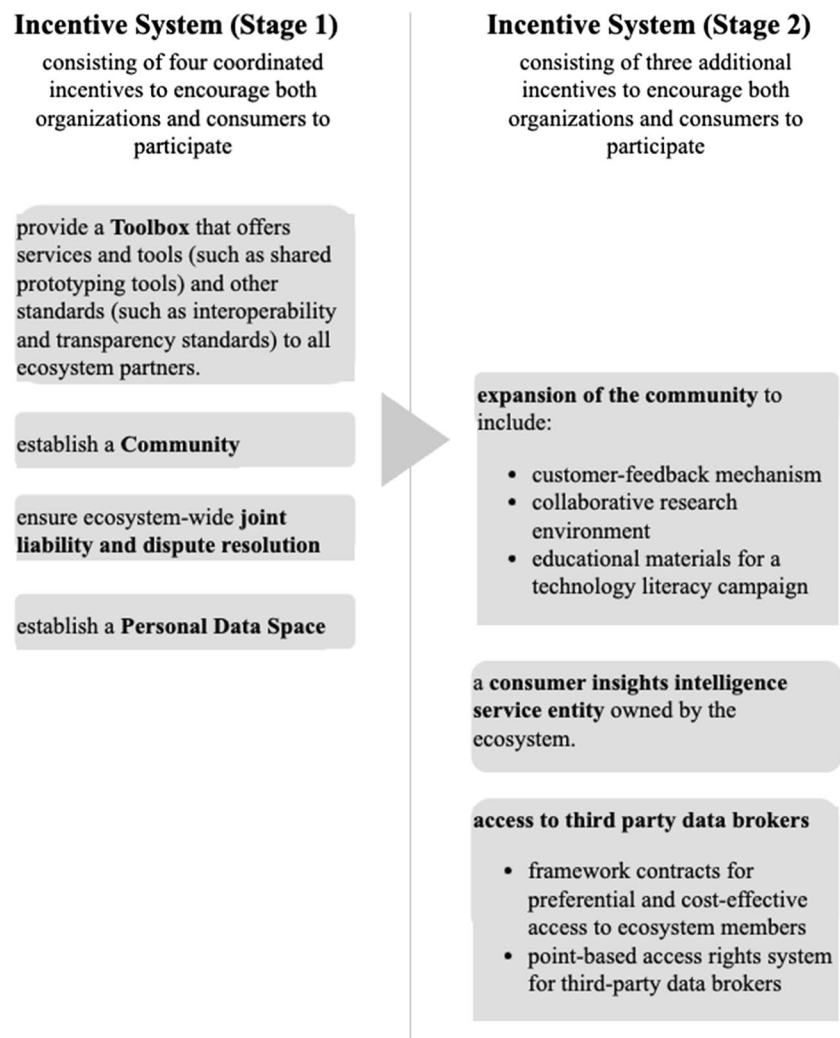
**Incentive System (Stage 1)**

consisting of four coordinated incentives to encourage both organizations and consumers to participate

provide a **Toolbox** that offers services and tools (such as shared prototyping tools) and other standards (such as interoperability and transparency standards) to all ecosystem partners.

establish a **Community**

ensure ecosystem-wide **joint liability and dispute resolution**

establish a **Personal Data Space**

**Incentive System (Stage 2)**

consisting of three additional incentives to encourage both organizations and consumers to participate

**expansion of the community** to include:

- customer-feedback mechanism
- collaborative research environment
- educational materials for a technology literacy campaign

a **consumer insights intelligence service entity** owned by the ecosystem.

**access to third party data brokers**

- framework contracts for preferential and cost-effective access to ecosystem members
- point-based access rights system for third-party data brokers